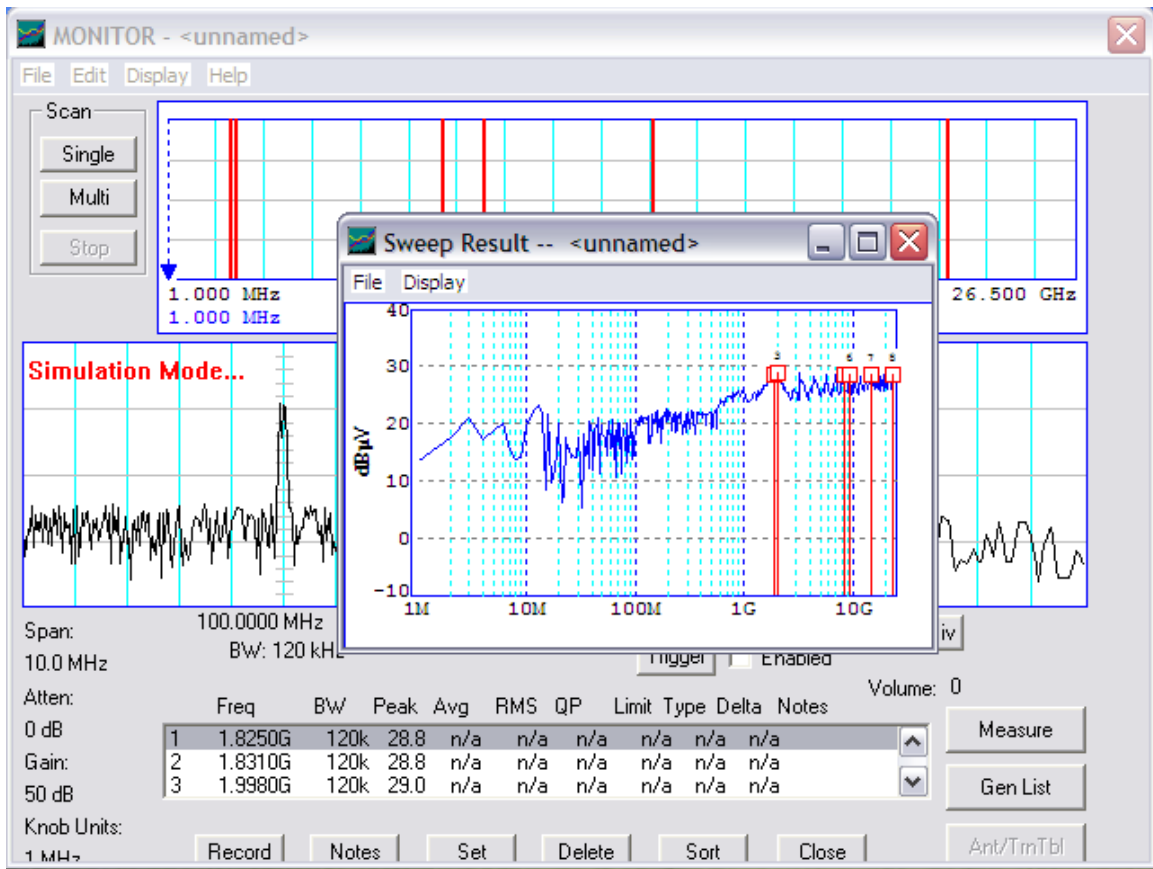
MONITOR - <unnamed>

File Edit Display Help

Scan
Single
Multi
Stop

1.000 MHz
1.000 MHz
26.500 GHz

Simulation Mode...

Sweep Result -- <unnamed>

File Display

40
30
20
10
0
−10
dBμV
1M 10M 100M 1G 10G
3 6 7 8

Span:
10.0 MHz
100.0000 MHz
BW: 120 kHz
Trigger
Enabled
iv
Atten:
0 dB
Gain:
50 dB
Knob Units:
1 MHz
Volume: 0

| | Freq | BW | Peak | Avg | RMS | QP | Limit | Type | Delta | Notes |
|---|---|---|---|---|---|---|---|---|---|---|
| 1 | 1.8250G | 120k | 28.8 | n/a | n/a | n/a | n/a | n/a | n/a | |
| 2 | 1.8310G | 120k | 28.8 | n/a | n/a | n/a | n/a | n/a | n/a | |
| 3 | 1.9980G | 120k | 29.0 | n/a | n/a | n/a | n/a | n/a | n/a | |

Measure
Gen List
Ant/TmTbl

Record Notes Set Delete Sort Close